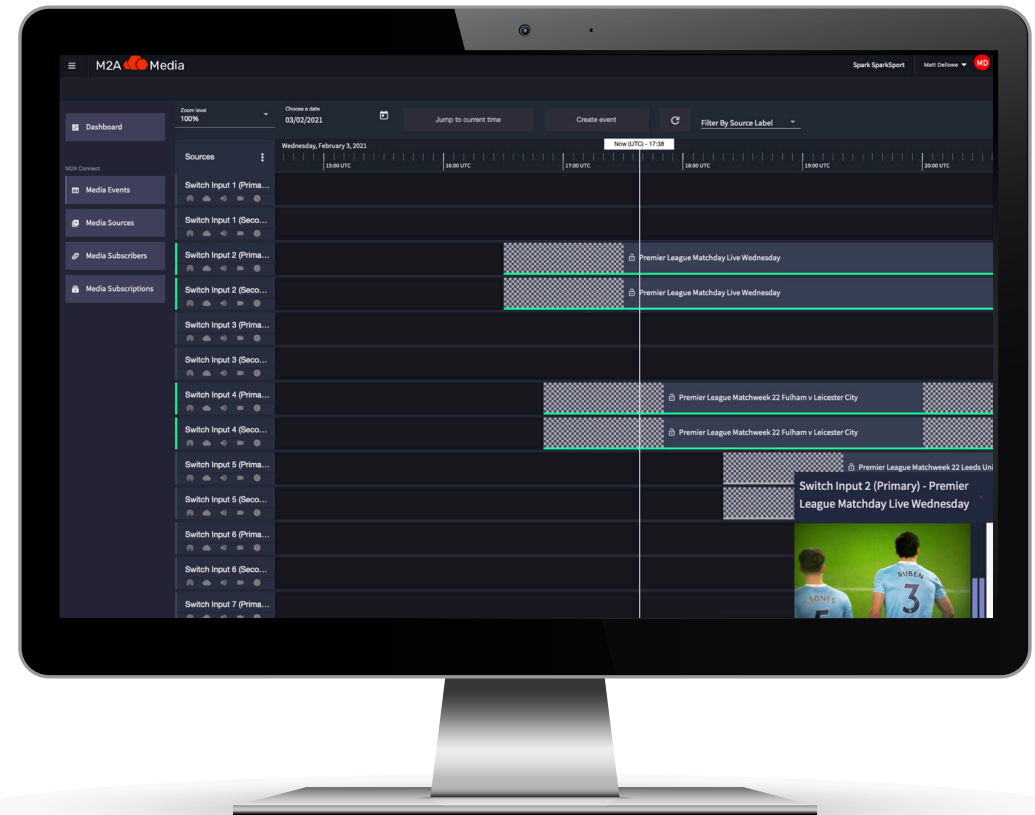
M2A Media

Spark SparkSport

Matt Dellowe

MD

Dashboard

M2A Connect

Media Events

Media Sources

Media Subscribers

Media Subscriptions

Zoom level
100%

Choose a date
03/02/2021

Jump to current time

Create event

Filter By Source Label

Sources

Wednesday, February 3, 2021

Now (UTC) - 17:38

15:00 UTC

16:00 UTC

17:00 UTC

18:00 UTC

19:00 UTC

20:00 UTC

Switch Input 1 (Prima...

Switch Input 1 (Seco...

Switch Input 2 (Prima...

Switch Input 2 (Seco...

Switch Input 3 (Prima...

Switch Input 3 (Seco...

Switch Input 4 (Prima...

Switch Input 4 (Seco...

Switch Input 5 (Prima...

Switch Input 5 (Seco...

Switch Input 6 (Prima...

Switch Input 6 (Seco...

Switch Input 7 (Prima...

Premier League Matchday Live Wednesday

Premier League Matchday Live Wednesday

Premier League Matchweek 22 Fulham v Leicester City

Premier League Matchweek 22 Fulham v Leicester City

Premier League Matchweek 22 Leeds Uni

Switch Input 2 (Primary) - Premier League Matchday Live Wednesday

JONES

RUBEN 3